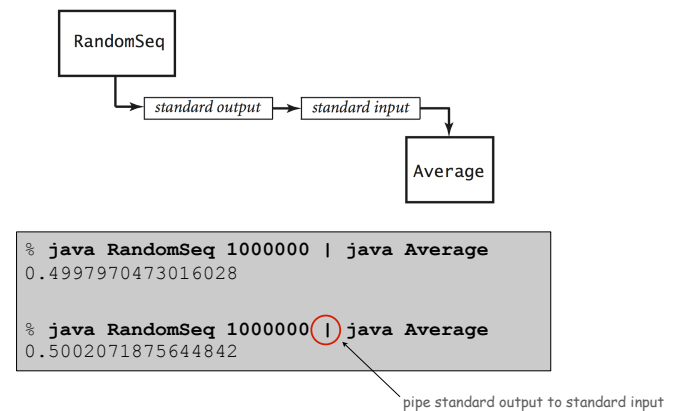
RandomSeq

standard output

standard input

Average

% java RandomSeq 1000000 | java Average
0.4997970473016028

% java RandomSeq 1000000 | java Average
0.5002071875644842

pipe standard output to standard input